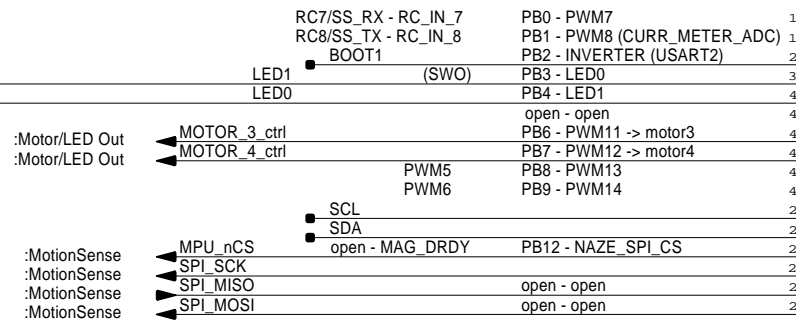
RC7/SS_RX - RC_IN_7
RC8/SS_TX - RC_IN_8
BOOT1
LED1
LED0

PB0 - PWM7
PB1 - PWM8 (CURR_METER_ADC)
PB2 - INVERTER (USART2)
(SWO) PB3 - LED0
PB4 - LED1
open - open

:Motor/LED Out MOTOR_3_ctrl PB6 - PWM11 -> motor3
:Motor/LED Out MOTOR_4_ctrl PB7 - PWM12 -> motor4
PWM5 PB8 - PWM13
PWM6 PB9 - PWM14
SCL
SDA
:MotionSense MPU_nCS open - MAG_DRDY PB12 - NAZE_SPI_CS
:MotionSense SPI_SCK
:MotionSense SPI_MISO open - open
:MotionSense SPI_MOSI open - open

1
1
2
3
4
4
4
4
4
4
2
2
2
2
2
2